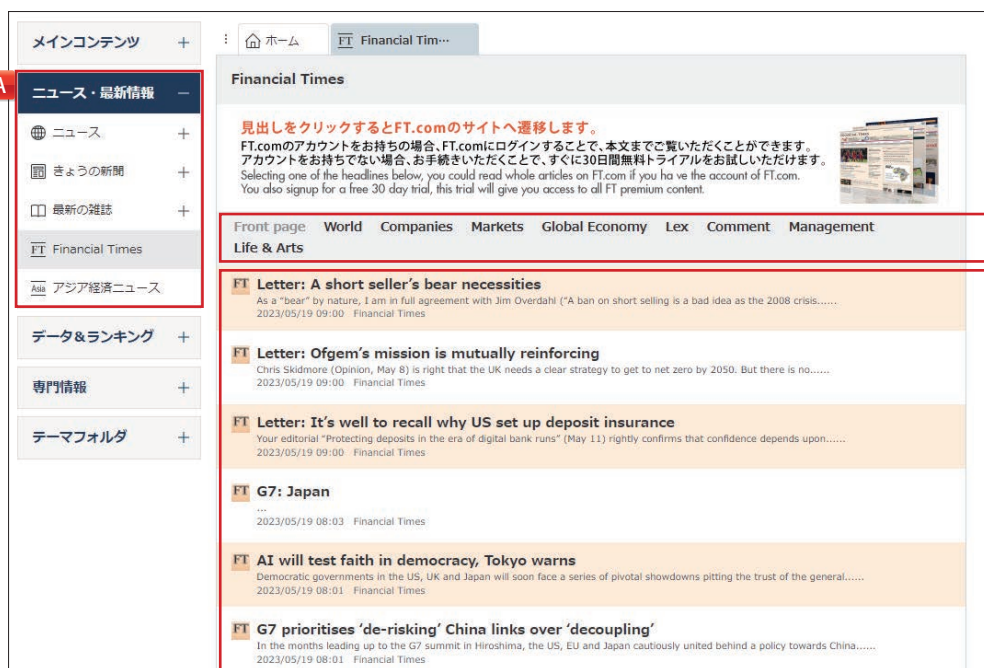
メインコンテンツ +

A

ニュース・最新情報 −

ニュース +

きょうの新聞 +

最新の雑誌 +

FT Financial Times

Asia アジア経済ニュース

データ&ランキング +

専門情報 +

テーマフォルダ +

ホーム

FT Financial Tim…

Financial Times

見出しをクリックするとFT.comのサイトへ遷移します。

FT.comのアカウントをお持ちの場合、FT.comにログインすることで、本文までご覧いただくことができます。
アカウントをお持ちでない場合、お手続きいただくことで、すぐに30日間無料トライアルをお試しいただけます。
Selecting one of the headlines below, you could read whole articles on FT.com if you ha ve the account of FT.com.
You also signup for a free 30 day trial, this trial will give you access to all FT premium content.

Front page World Companies Markets Global Economy Lex Comment Management Life & Arts

FT Letter: A short seller's bear necessities
As a "bear" by nature, I am in full agreement with Jim Overdahl ("A ban on short selling is a bad idea as the 2008 crisis......
2023/05/19 09:00 Financial Times

FT Letter: Ofgem's mission is mutually reinforcing
Chris Skidmore (Opinion, May 8) is right that the UK needs a clear strategy to get to net zero by 2050. But there is no......
2023/05/19 09:00 Financial Times

FT Letter: It's well to recall why US set up deposit insurance
Your editorial "Protecting deposits in the era of digital bank runs" (May 11) rightly confirms that confidence depends upon......
2023/05/19 09:00 Financial Times

FT G7: Japan
...
2023/05/19 08:03 Financial Times

FT AI will test faith in democracy, Tokyo warns
Democratic governments in the US, UK and Japan will soon face a series of pivotal showdowns pitting the trust of the general......
2023/05/19 08:01 Financial Times

FT G7 prioritises 'de-risking' China links over 'decoupling'
In the months leading up to the G7 summit in Hiroshima, the US, EU and Japan cautiously united behind a policy towards China......
2023/05/19 08:01 Financial Times